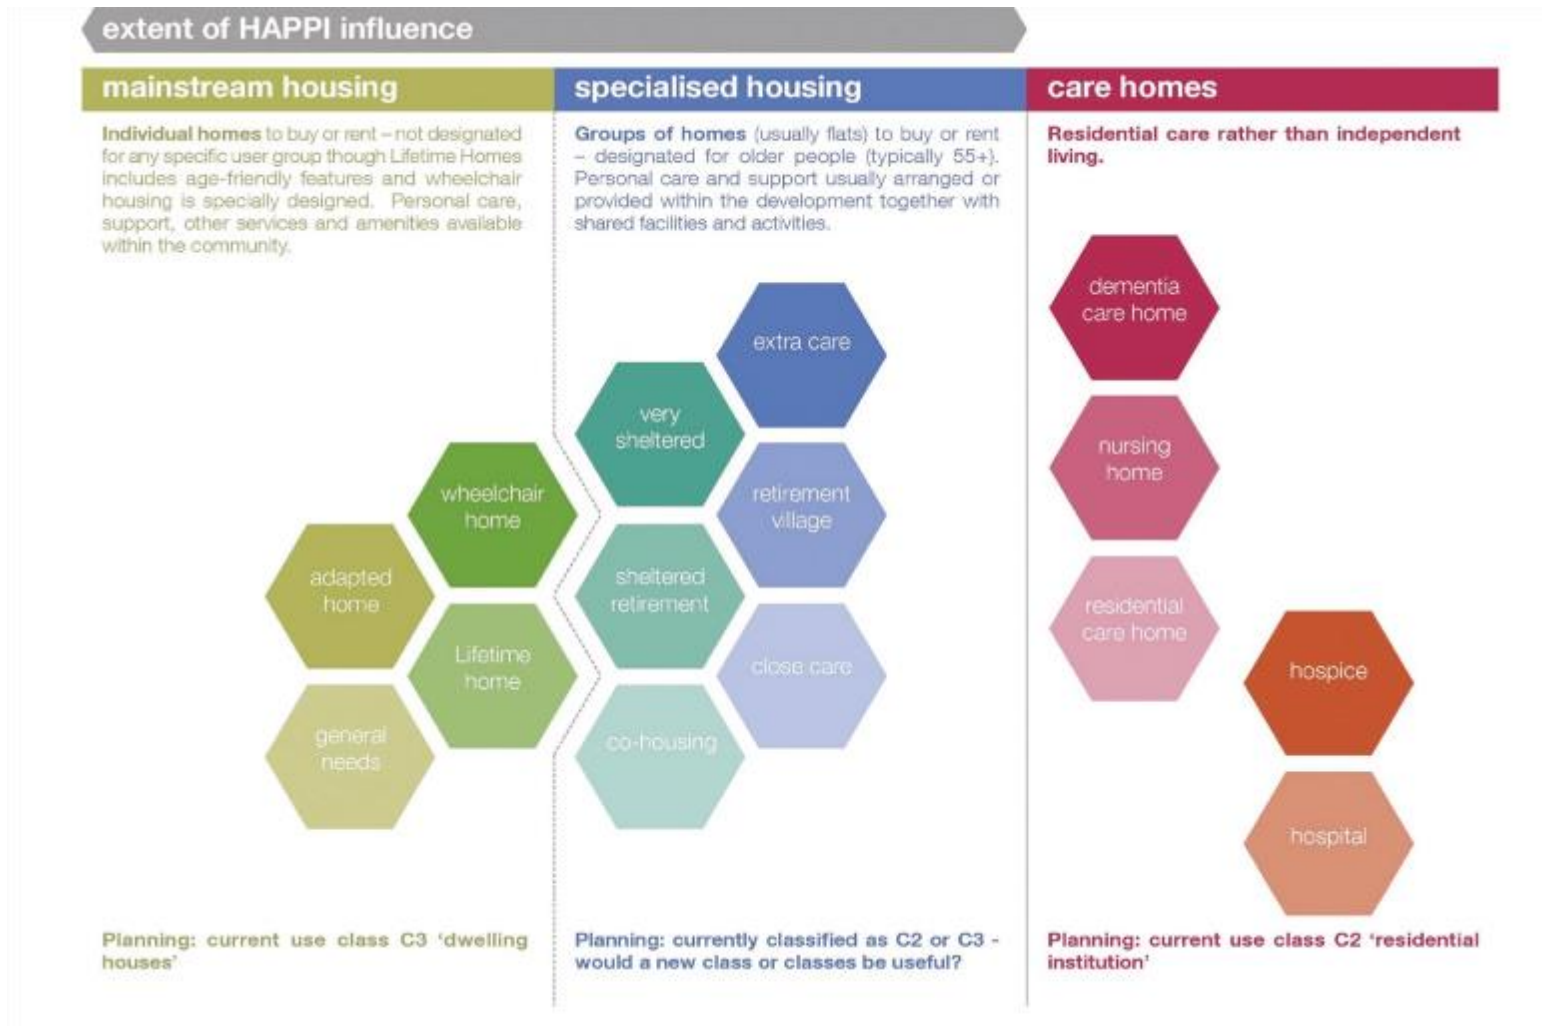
extent of HAPPI influence

mainstream housing

Individual homes to buy or rent – not designated for any specific user group though Lifetime Homes includes age-friendly features and wheelchair housing is specially designed. Personal care, support, other services and amenities available within the community.

wheelchair home

adapted home

Lifetime home

general needs

Planning: current use class C3 'dwelling houses'

specialised housing

Groups of homes (usually flats) to buy or rent – designated for older people (typically 55+). Personal care and support usually arranged or provided within the development together with shared facilities and activities.

extra care

very sheltered

retirement village

sheltered retirement

close care

co-housing

Planning: currently classified as C2 or C3 - would a new class or classes be useful?

care homes

Residential care rather than independent living.

dementia care home

nursing home

residential care home

hospice

hospital

Planning: current use class C2 'residential institution'